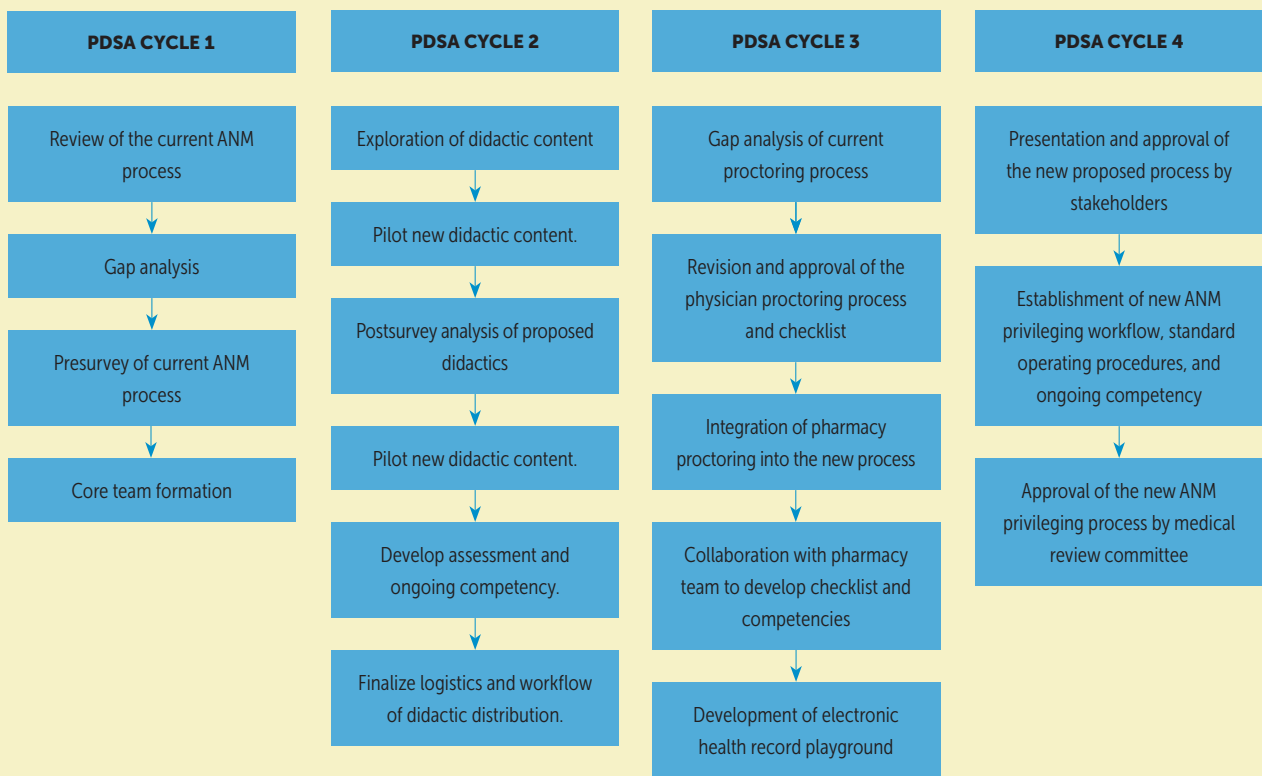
PDSA CYCLE 1

Review of the current ANM process

Gap analysis

Presurvey of current ANM process

Core team formation

PDSA CYCLE 2

Exploration of didactic content

Pilot new didactic content.

Postsurvey analysis of proposed didactics

Pilot new didactic content.

Develop assessment and ongoing competency.

Finalize logistics and workflow of didactic distribution.

PDSA CYCLE 3

Gap analysis of current proctoring process

Revision and approval of the physician proctoring process and checklist

Integration of pharmacy proctoring into the new process

Collaboration with pharmacy team to develop checklist and competencies

Development of electronic health record playground

PDSA CYCLE 4

Presentation and approval of the new proposed process by stakeholders

Establishment of new ANM privileging workflow, standard operating procedures, and ongoing competency

Approval of the new ANM privileging process by medical review committee